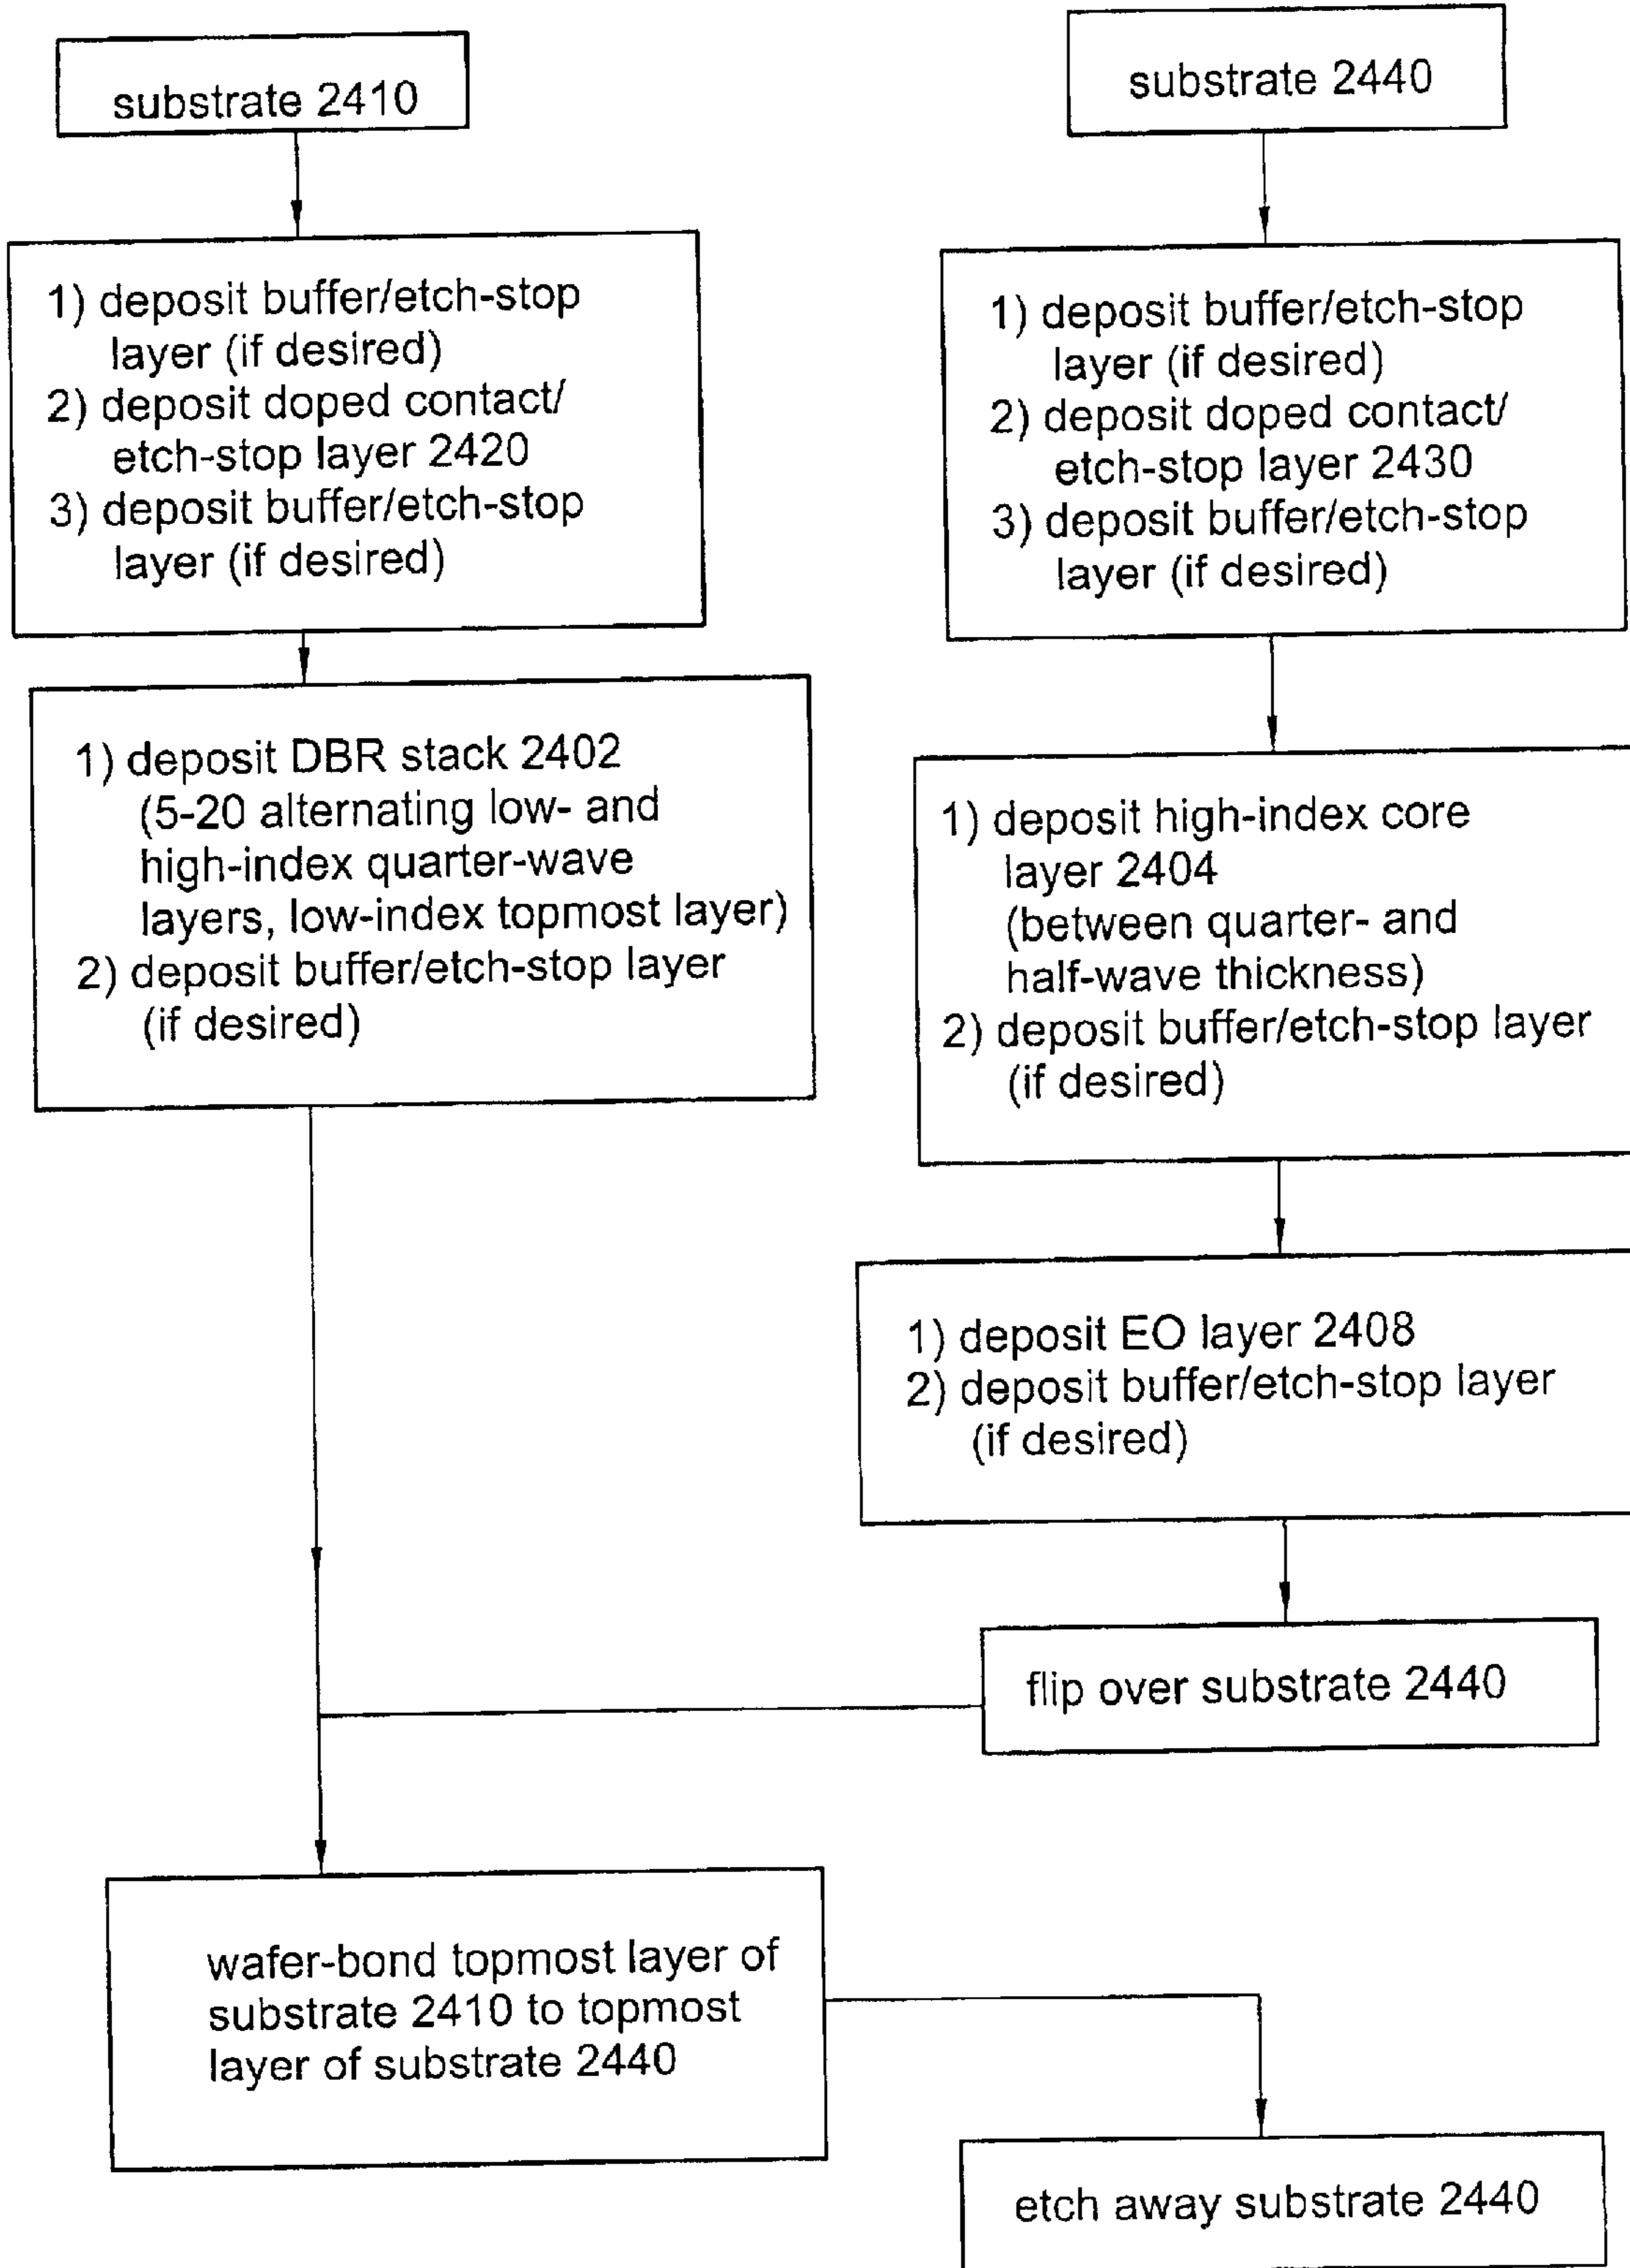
substrate 2410

1) deposit buffer/etch-stop layer (if desired)
2) deposit doped contact/ etch-stop layer 2420
3) deposit buffer/etch-stop layer (if desired)

1) deposit DBR stack 2402 (5-20 alternating low- and high-index quarter-wave layers, low-index topmost layer)
2) deposit buffer/etch-stop layer (if desired)

substrate 2440

1) deposit buffer/etch-stop layer (if desired)
2) deposit doped contact/ etch-stop layer 2430
3) deposit buffer/etch-stop layer (if desired)

1) deposit high-index core layer 2404 (between quarter- and half-wave thickness)
2) deposit buffer/etch-stop layer (if desired)

1) deposit EO layer 2408
2) deposit buffer/etch-stop layer (if desired)

flip over substrate 2440

wafer-bond topmost layer of substrate 2410 to topmost layer of substrate 2440

etch away substrate 2440